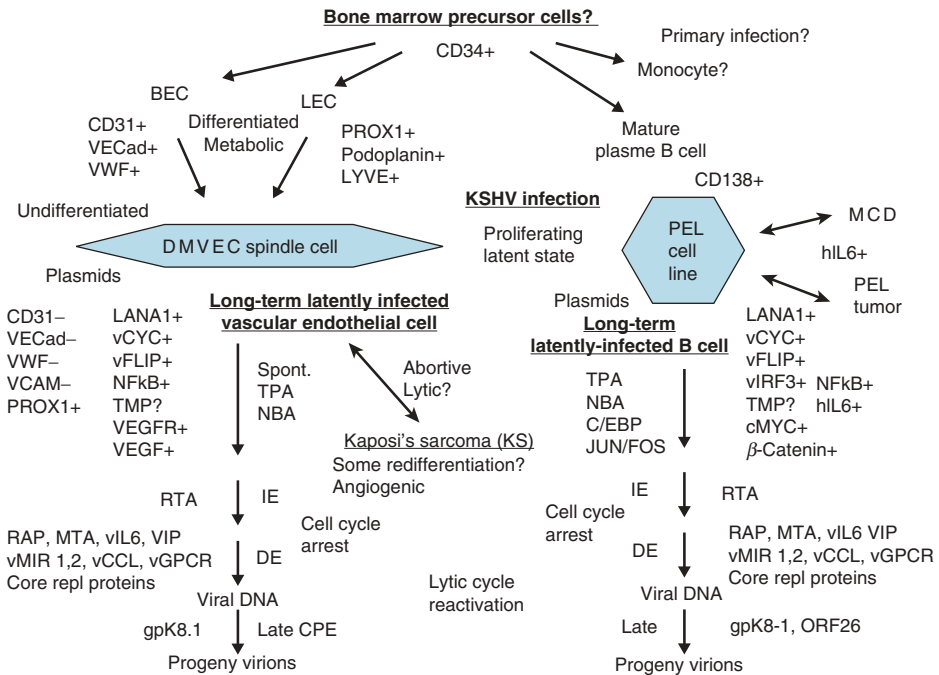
Bone marrow precursor cells?

CD34+

Primary infection?

Monocyte?

BEC

LEC

Mature plasme B cell

CD31+
VECad+
VWF+

Differentiated
Metabolic

PROX1+
Podoplanin+
LYVE+

KSHV infection

CD138+

Undifferentiated

DMVEC spindle cell

Proliferating latent state

PEL cell line

MCD

hIL6+

PEL tumor

Plasmids

Plasmids

CD31–
VECad–
VWF–
VCAM–
PROX1+

LANA1+
vCYC+
vFLIP+
NFkB+
TMP?
VEGFR+
VEGF+

Long-term latently infected vascular endothelial cell

Spont.
TPA
NBA

Abortive
Lytic?

Kaposi's sarcoma (KS)
Some redifferentiation?
Angiogenic

Long-term latently-infected B cell

LANA1+
vCYC+
vFLIP+
vIRF3+
TMP?
cMYC+
$\beta$-Catenin+

NFkB+
hIL6+

TPA
NBA
C/EBP
JUN/FOS

RTA

IE

Cell cycle arrest

RAP, MTA, vIL6, VIP
vMIR 1,2, vCCL, vGPCR
Core repl proteins

DE

Viral DNA

Lytic cycle reactivation

gpK8.1

Late CPE

Progeny virions

IE

RTA

Cell cycle arrest

DE

RAP, MTA, vIL6 VIP
vMIR 1,2, vCCL, vGPCR
Core repl proteins

Viral DNA

Late

gpK8-1, ORF26

Progeny virions